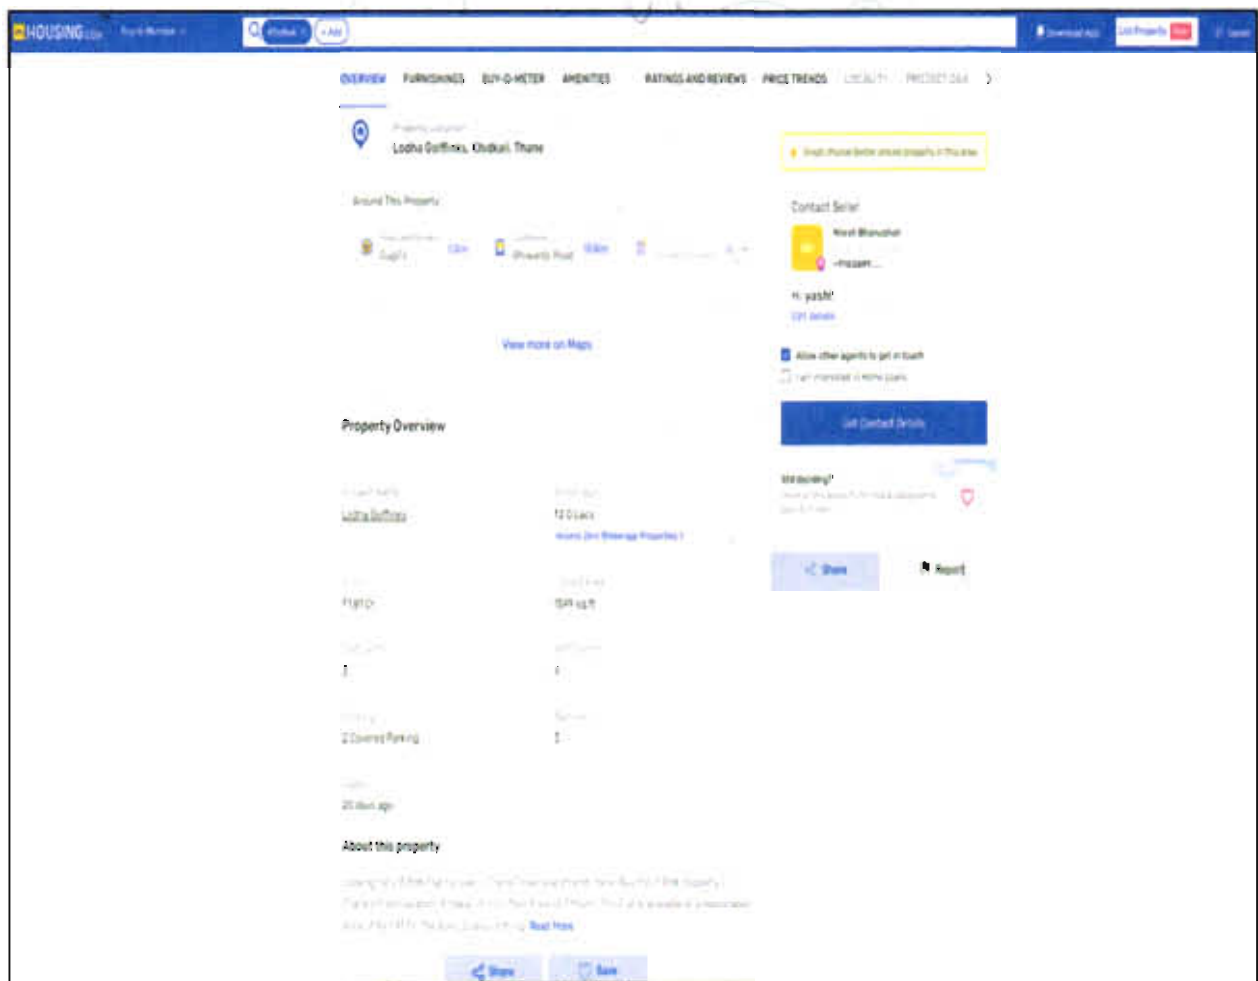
HOUSING.com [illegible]

Khidkali × + Add

Download App | List Property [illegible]

OVERVIEW FURNISHINGS BUY-O-METER AMENITIES RATINGS AND REVIEWS PRICE TRENDS LOCALITY PROJECT Q&A

Property Location
Lodha Golflinks, Khidkali, Thane

Around This Property

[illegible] Sugi's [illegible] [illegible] Bhiwandi Road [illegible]

View more on Maps

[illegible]

Contact Seller

Nirali Bhanushali

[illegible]

Hi, yashi!

Edit details

Allow other agents to get in touch

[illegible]

Get Contact Details

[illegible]

Share Report

Property Overview

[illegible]
Lodha Golflinks

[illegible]
72 Lacs
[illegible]

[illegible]
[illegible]

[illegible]
1549 sq.ft

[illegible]
3

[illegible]
4

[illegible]
2 Covered Parking

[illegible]
3

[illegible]
20 days ago

About this property

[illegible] Read More

Share Save